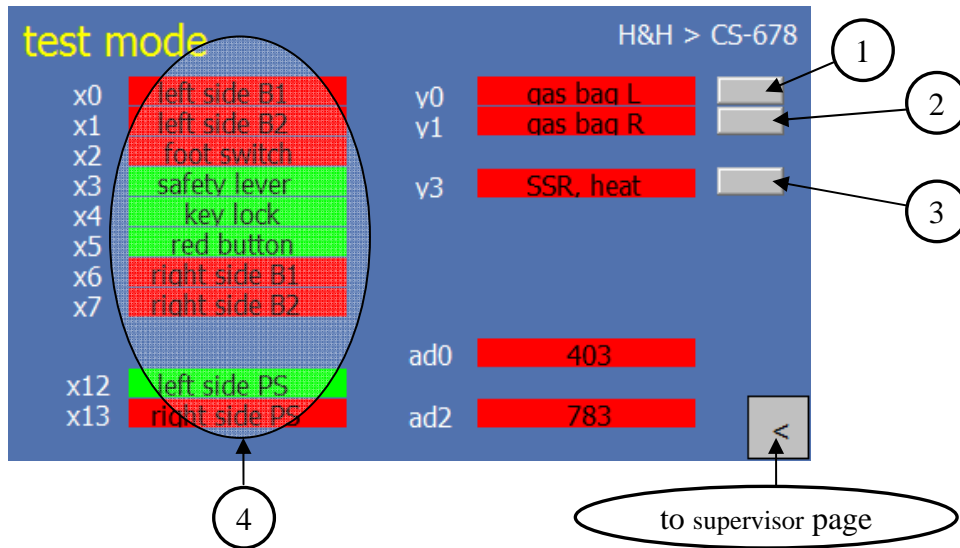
test mode

H&H > CS-678

x0 left side B1
x1 left side B2
x2 foot switch
x3 safety lever
x4 key lock
x5 red button
x6 right side B1
x7 right side B2

x12 left side PS
x13 right side PS

y0 gas bag L
y1 gas bag R

y3 SSR, heat

ad0 403

ad2 783

<

1

2

3

4

to supervisor page